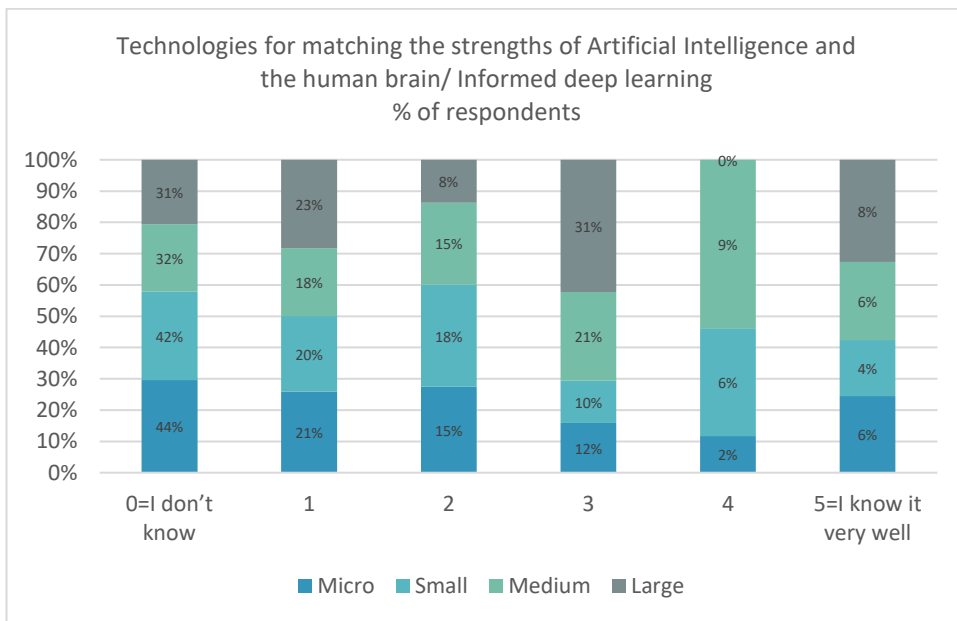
Technologies for matching the strengths of Artificial Intelligence and the human brain/ Informed deep learning
% of respondents

100%
90%
80%
70%
60%
50%
40%
30%
20%
10%
0%

| | 0=I don't know | 1 | 2 | 3 | 4 | 5=I know it very well |
|---|---|---|---|---|---|---|
| Large | 31% | 23% | 8% | 31% | 0% | 8% |
| Medium | 32% | 18% | 15% | 21% | 9% | 6% |
| Small | 42% | 20% | 18% | 10% | 6% | 4% |
| Micro | 44% | 21% | 15% | 12% | 2% | 6% |

Micro Small Medium Large